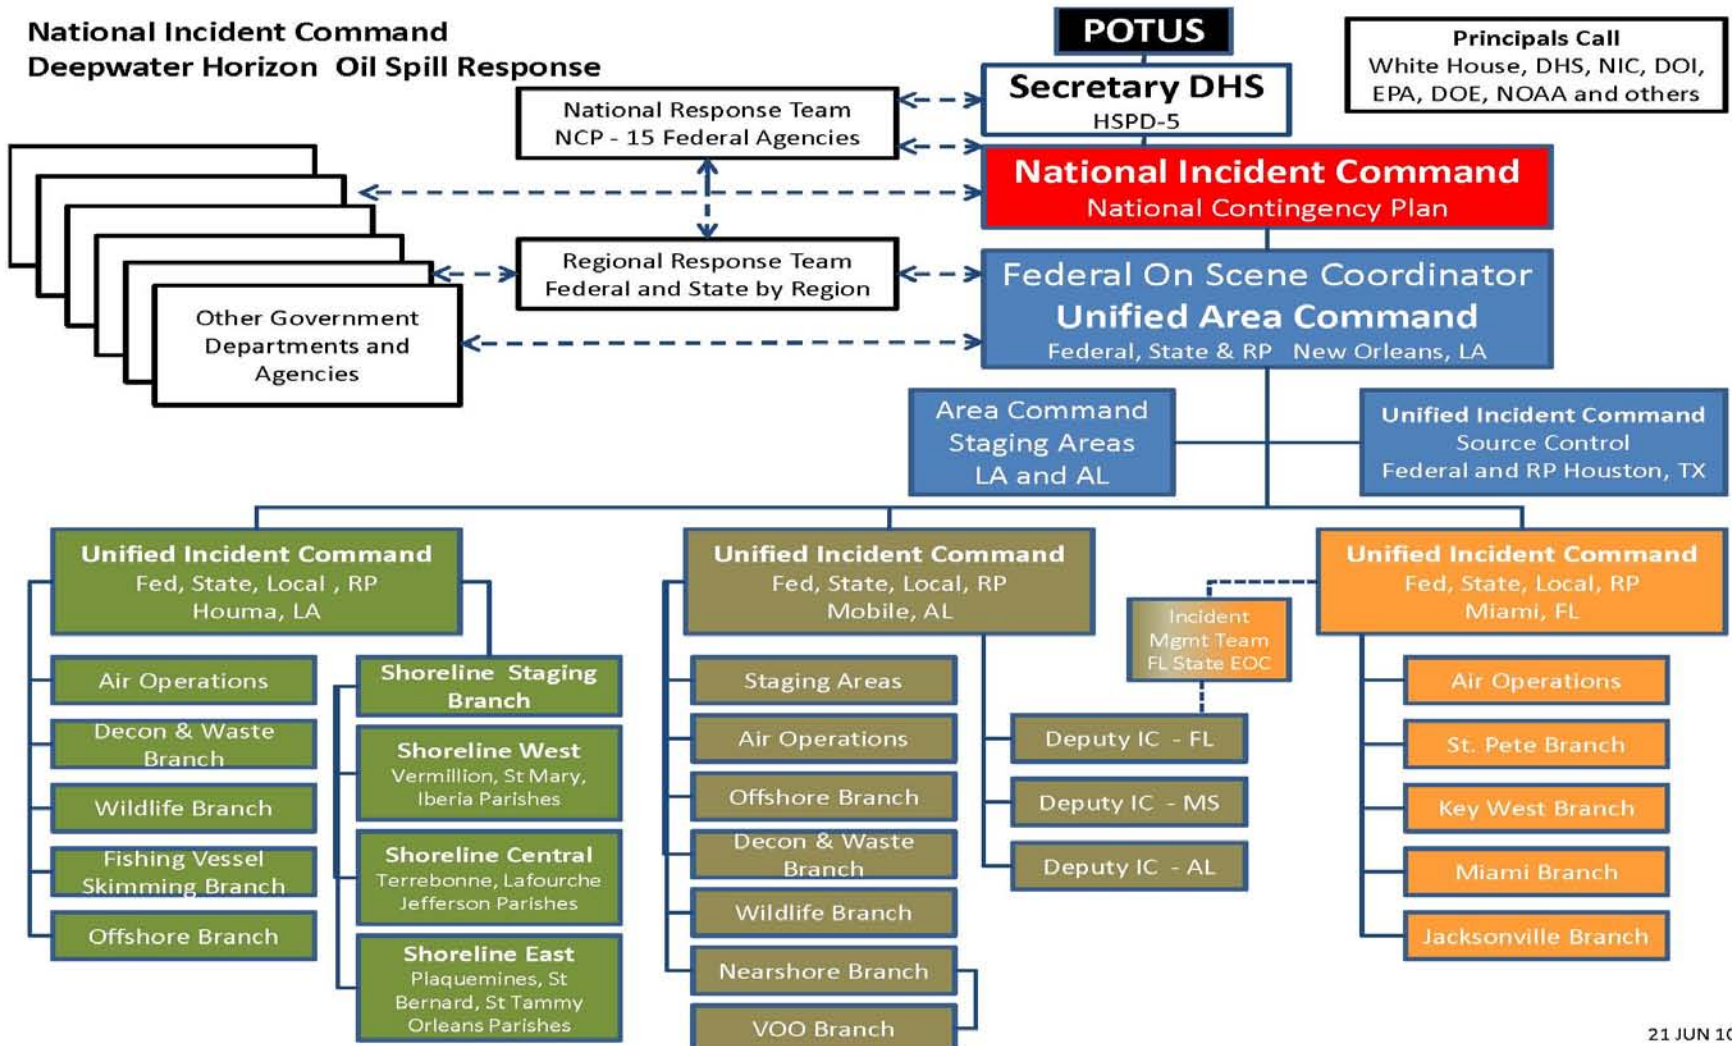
National Incident Command
Deepwater Horizon Oil Spill Response

POTUS

Principals Call
White House, DHS, NIC, DOI, EPA, DOE, NOAA and others

Secretary DHS
HSPD-5

National Response Team
NCP - 15 Federal Agencies

National Incident Command
National Contingency Plan

Regional Response Team
Federal and State by Region

Federal On Scene Coordinator
Unified Area Command
Federal, State & RP New Orleans, LA

Other Government Departments and Agencies

Area Command Staging Areas LA and AL

Unified Incident Command
Source Control
Federal and RP Houston, TX

Unified Incident Command
Fed, State, Local , RP
Houma, LA

Air Operations

Decon & Waste Branch

Wildlife Branch

Fishing Vessel Skimming Branch

Offshore Branch

Shoreline Staging Branch

Shoreline West
Vermillion, St Mary, Iberia Parishes

Shoreline Central
Terrebonne, Lafourche Jefferson Parishes

Shoreline East
Plaquemines, St Bernard, St Tammy Orleans Parishes

Unified Incident Command
Fed, State, Local, RP
Mobile, AL

Staging Areas

Air Operations

Offshore Branch

Decon & Waste Branch

Wildlife Branch

Nearshore Branch

VOO Branch

Incident Mgmt Team FL State EOC

Deputy IC - FL

Deputy IC - MS

Deputy IC - AL

Unified Incident Command
Fed, State, Local, RP
Miami, FL

Air Operations

St. Pete Branch

Key West Branch

Miami Branch

Jacksonville Branch

21 JUN 1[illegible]